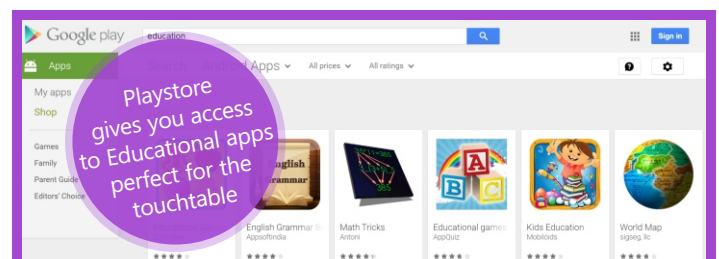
Google play

education

Sign in

Apps

Search Android Apps

All prices

All ratings

My apps

Shop

Games

Family

Parent Guide

Editors' Choice

Playstore gives you access to Educational apps perfect for the touchtable

English Grammar

English Grammar B

AppsoftIndia

Math Tricks

Antoni

Educational games

AppQuiz

Kids Education

Mobiloids

World Map

sigseg, llc